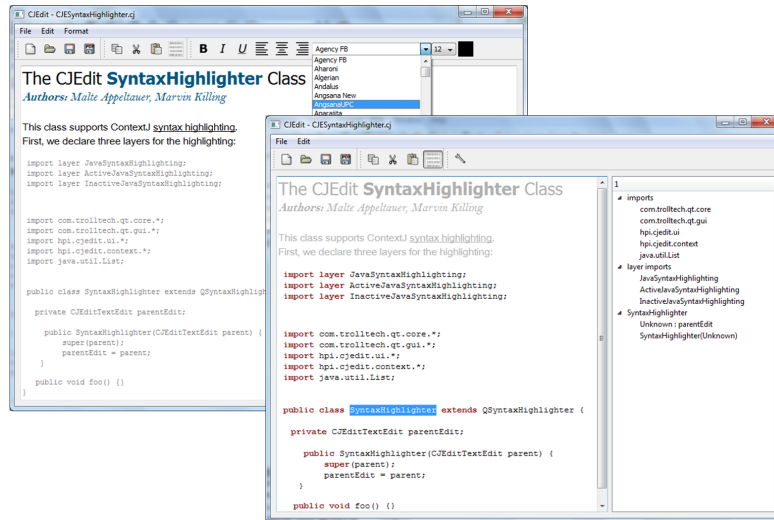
CJEdit - CJESyntaxHighlighter.cj

File Edit Format

B I U

Agency FB

12

Agency FB
Aharoni
Algerian
Andalus
Angsana New
AngsanaUPC
Anaraita

The CJEdit SyntaxHighlighter Class
Authors: Malte Appeltauer, Marvin Killing

This class supports ContextJ syntax highlighting.
First, we declare three layers for the highlighting:

import layer JavaSyntaxHighlighting;
import layer ActiveJavaSyntaxHighlighting;
import layer InactiveJavaSyntaxHighlighting;

import com.trolltech.qt.core.*;
import com.trolltech.qt.gui.*;
import hpi.cjedit.ui.*;
import hpi.cjedit.context.*;
import java.util.List;

public class SyntaxHighlighter extends QSyntaxHighligh

private CJEditTextEdit parentEdit;

public SyntaxHighlighter(CJEditTextEdit parent) {
super(parent);
parentEdit = parent;
}

public void foo() {}
}

CJEdit - CJESyntaxHighlighter.cj

File Edit

The CJEdit SyntaxHighlighter Class
Authors: Malte Appeltauer, Marvin Killing

This class supports ContextJ syntax highlighting.
First, we declare three layers for the highlighting:

import layer JavaSyntaxHighlighting;
import layer ActiveJavaSyntaxHighlighting;
import layer InactiveJavaSyntaxHighlighting;

import com.trolltech.qt.core.*;
import com.trolltech.qt.gui.*;
import hpi.cjedit.ui.*;
import hpi.cjedit.context.*;
import java.util.List;

public class SyntaxHighlighter extends QSyntaxHighlighter {

private CJEditTextEdit parentEdit;

public SyntaxHighlighter(CJEditTextEdit parent) {
super(parent);
parentEdit = parent;
}

public void foo() {}

1
imports
com.trolltech.qt.core
com.trolltech.qt.gui
hpi.cjedit.ui
hpi.cjedit.context
java.util.List
layer imports
JavaSyntaxHighlighting
ActiveJavaSyntaxHighlighting
InactiveJavaSyntaxHighlighting
SyntaxHighlighter
Unknown : parentEdit
SyntaxHighlighter(Unknown)